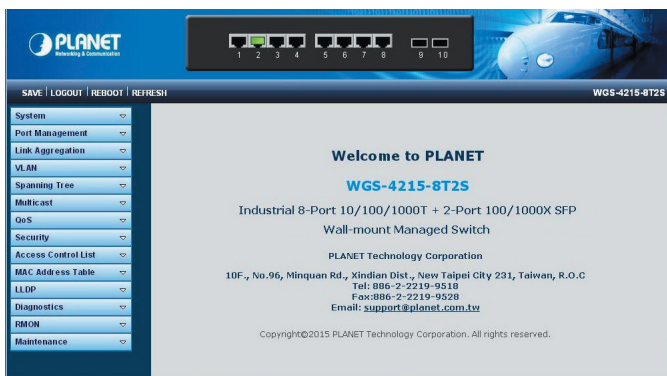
PLANET
Networking & Communication

1 2 3 4 5 6 7 8 9 10

SAVE | LOGOUT | REBOOT | REFRESH

WGS-4215-8T2S

System
Port Management
Link Aggregation
VLAN
Spanning Tree
Multicast
QoS
Security
Access Control List
MAC Address Table
LLDP
Diagnostics
RMON
Maintenance

Welcome to PLANET

WGS-4215-8T2S

Industrial 8-Port 10/100/1000T + 2-Port 100/1000X SFP Wall-mount Managed Switch

PLANET Technology Corporation

10F., No.96, Minquan Rd., Xindian Dist., New Taipei City 231, Taiwan, R.O.C
Tel: 886-2-2219-9518
Fax:886-2-2219-9528
Email: support@planet.com.tw

Copyright©2015 PLANET Technology Corporation. All rights reserved.